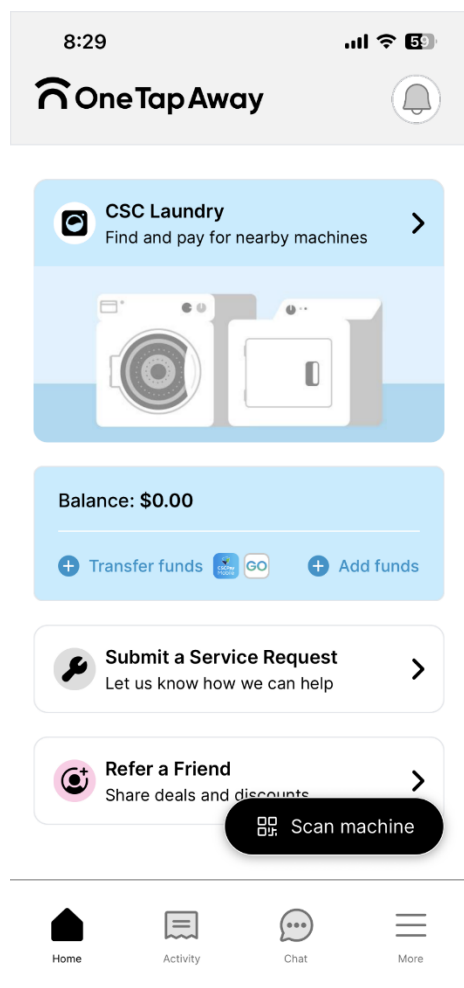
8:29

59

OneTapAway

CSC Laundry
Find and pay for nearby machines

Balance: $0.00

Transfer funds GO Add funds

Submit a Service Request
Let us know how we can help

Refer a Friend
Share deals and discounts

Scan machine

Home Activity Chat More